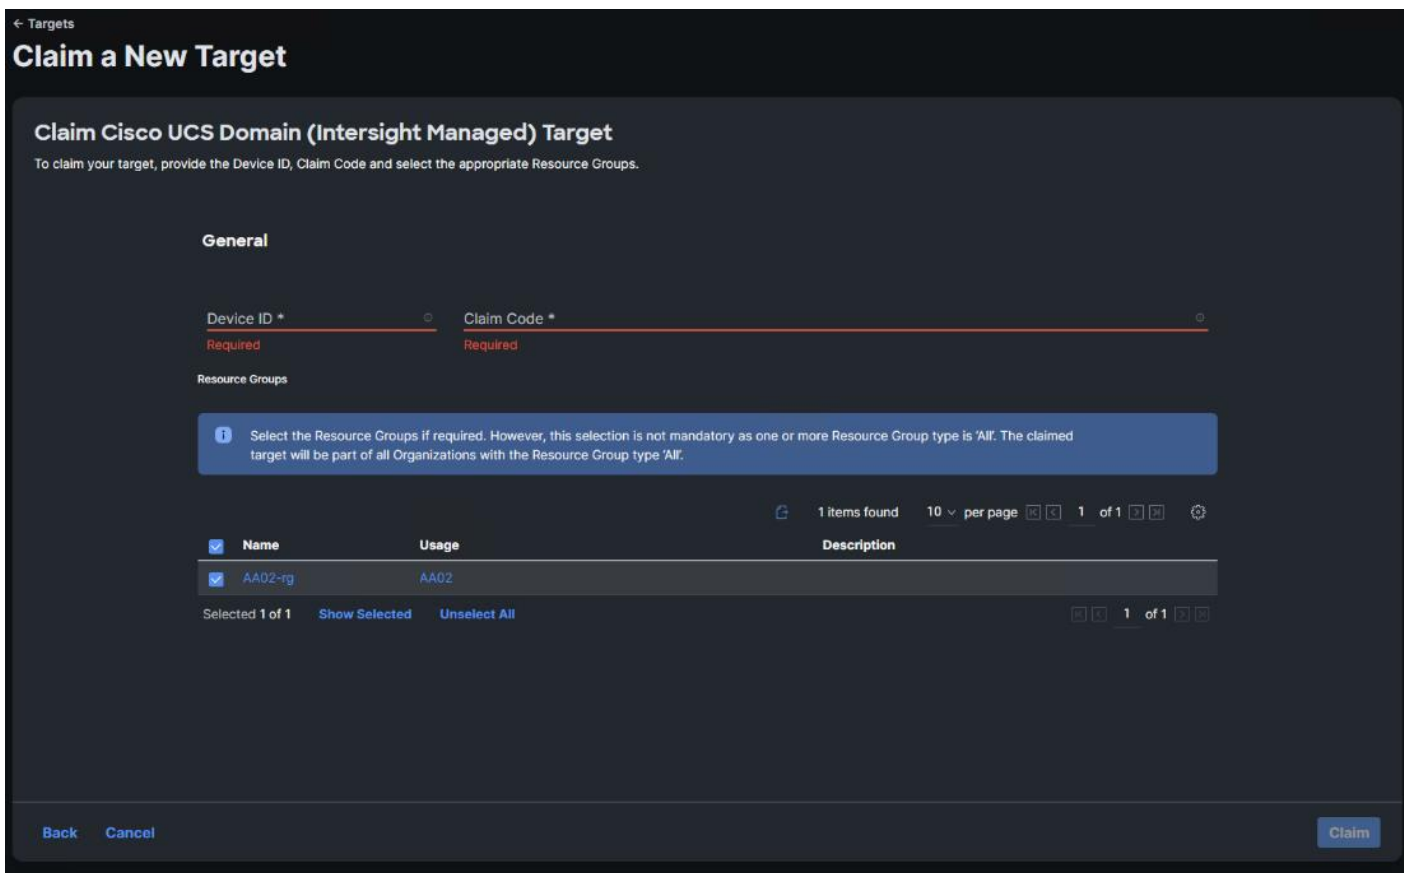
← Targets

Claim a New Target

Claim Cisco UCS Domain (Intersight Managed) Target

To claim your target, provide the Device ID, Claim Code and select the appropriate Resource Groups.

General

Device ID *

Required

Claim Code *

Required

Resource Groups

Select the Resource Groups if required. However, this selection is not mandatory as one or more Resource Group type is 'All'. The claimed target will be part of all Organizations with the Resource Group type 'All'.

1 items found 10 per page 1 of 1

| Name | Usage | Description |
|---|---|---|
| AA02-rg | AA02 | |

Selected 1 of 1 Show Selected Unselect All 1 of 1

Back Cancel Claim